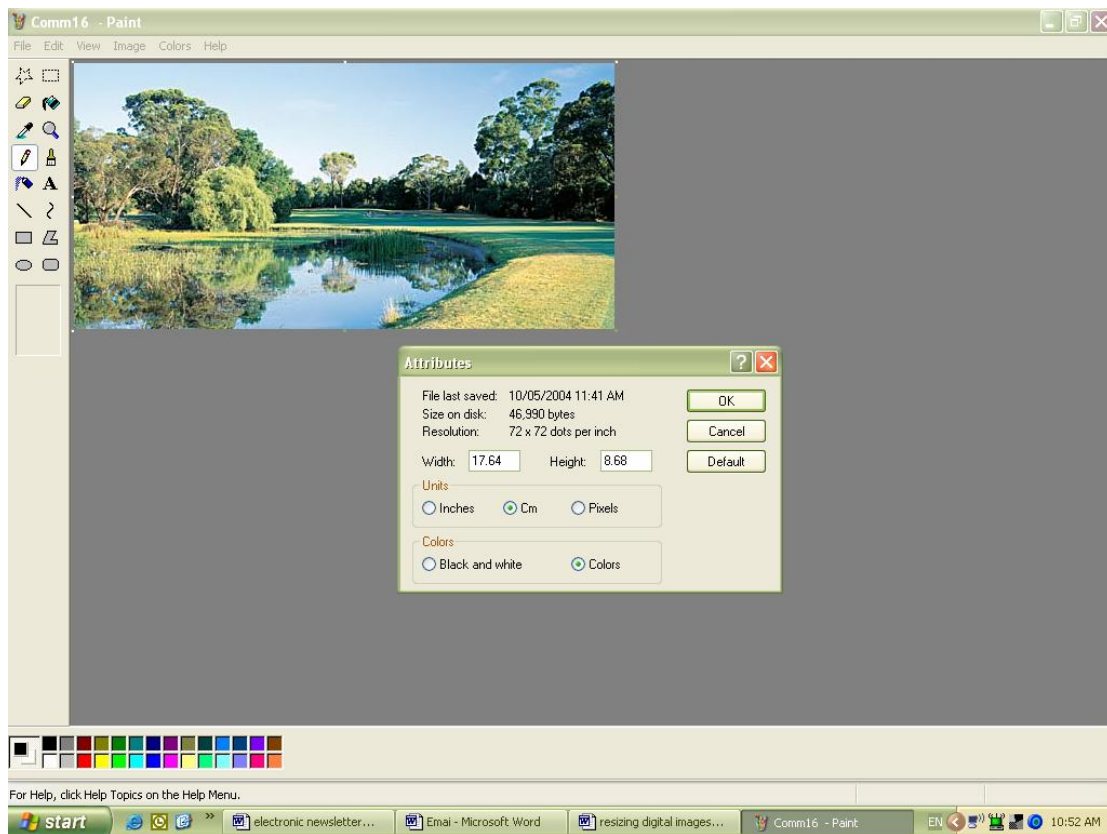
Comm16 - Paint

File Edit View Image Colors Help

A

Attributes

File last saved: 10/05/2004 11:41 AM
Size on disk: 46,990 bytes
Resolution: 72 x 72 dots per inch

Width: 17.64 Height: 8.68

Units
Inches Cm Pixels

Colors
Black and white Colors

OK
Cancel
Default

For Help, click Help Topics on the Help Menu.

start
electronic newsletter...
Emai - Microsoft Word
resizing digital images...
Comm16 - Paint
EN
10:52 AM